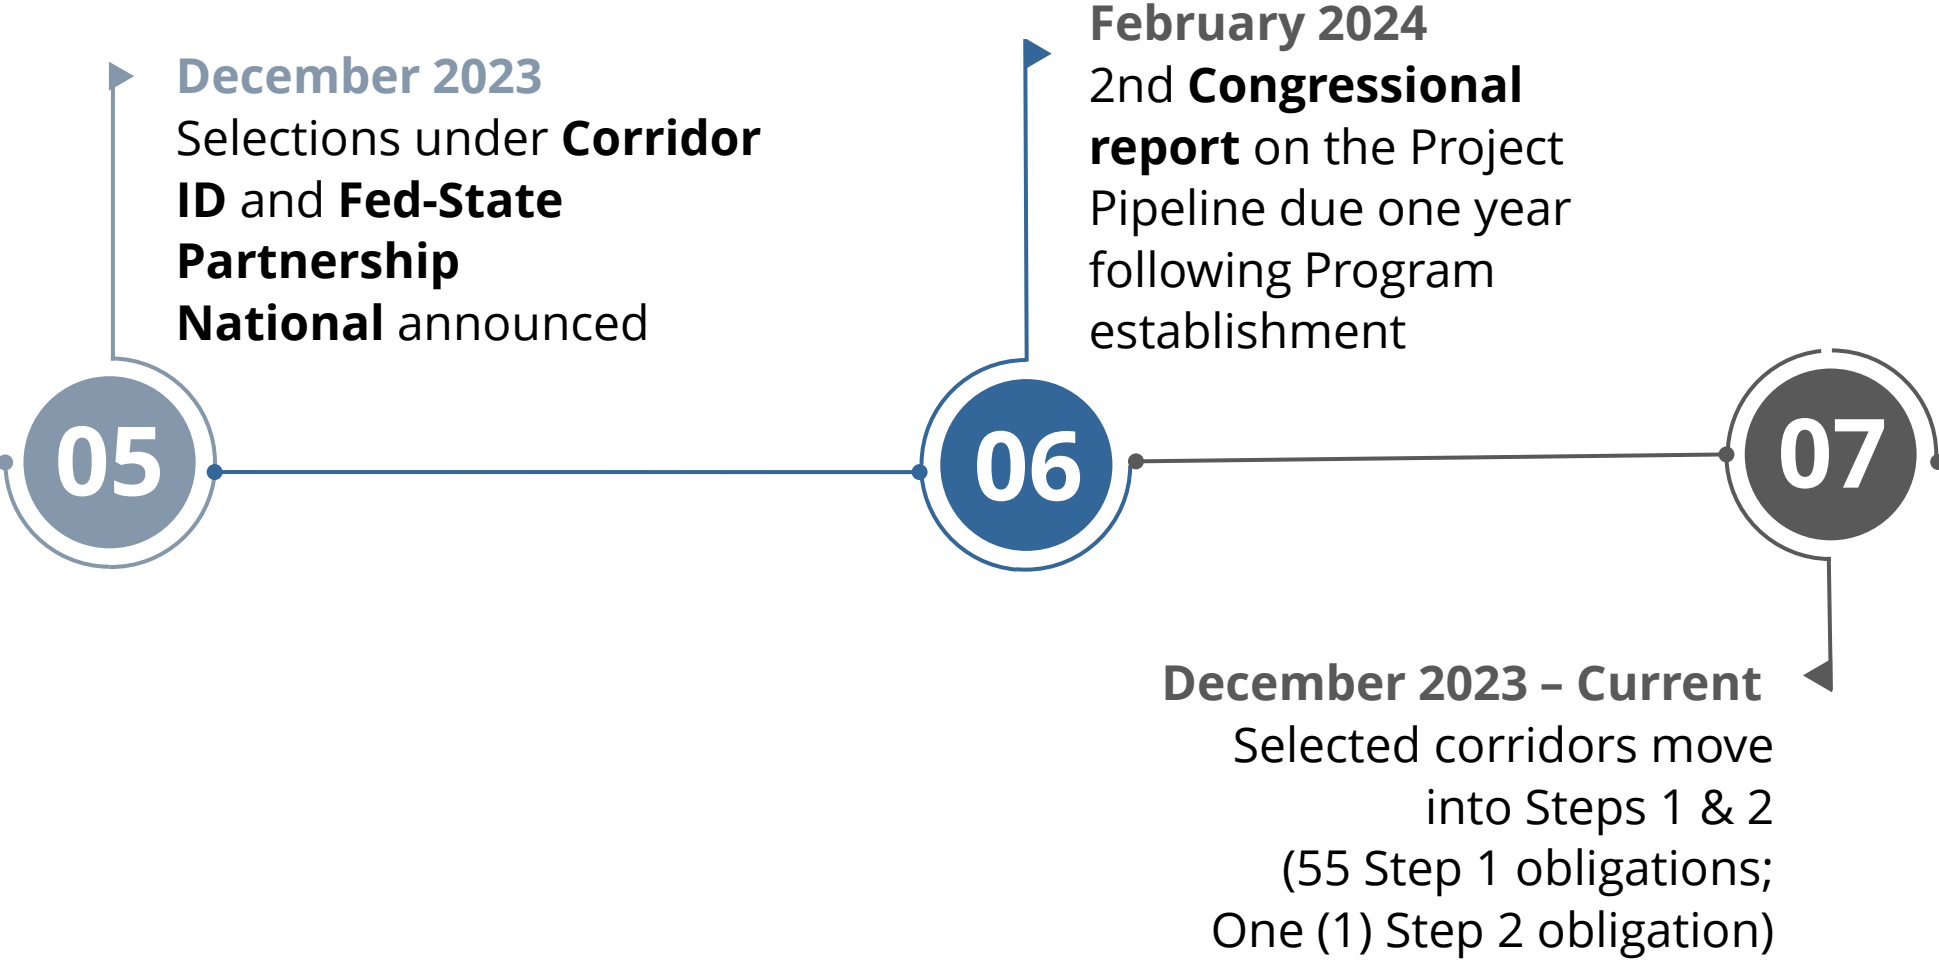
December 2023
Selections under **Corridor ID** and **Fed-State Partnership National** announced

05

February 2024
2nd **Congressional report** on the Project Pipeline due one year following Program establishment

06

07

December 2023 – Current
Selected corridors move into Steps 1 & 2 (55 Step 1 obligations; One (1) Step 2 obligation)